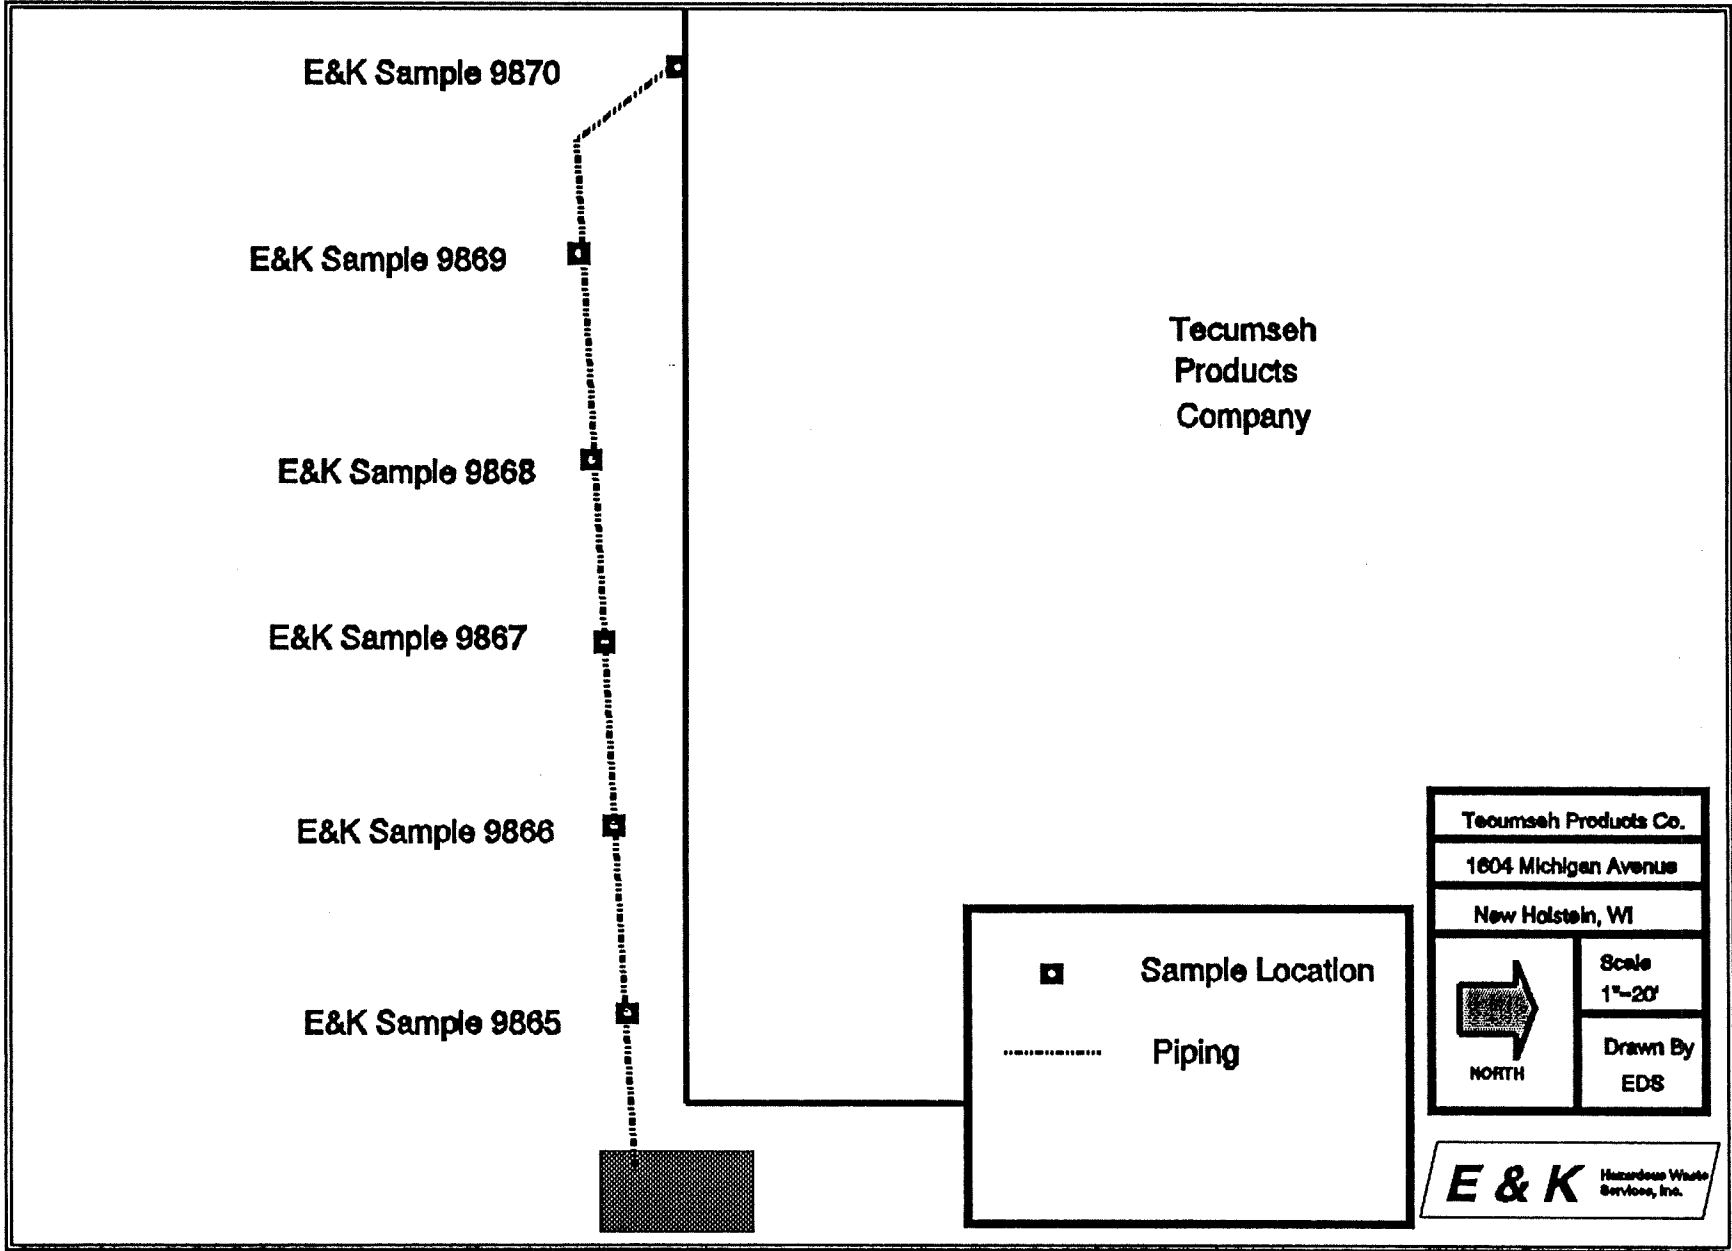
E&K Sample 9870

E&K Sample 9869

E&K Sample 9868

E&K Sample 9867

E&K Sample 9866

E&K Sample 9865

Tecumseh Products Company

Sample Location

Piping

Tecumseh Products Co.

1604 Michigan Avenue

New Holstein, WI

NORTH

Scale 1"=20'

Drawn By EDS

E & K Hazardous Waste Services, Inc.